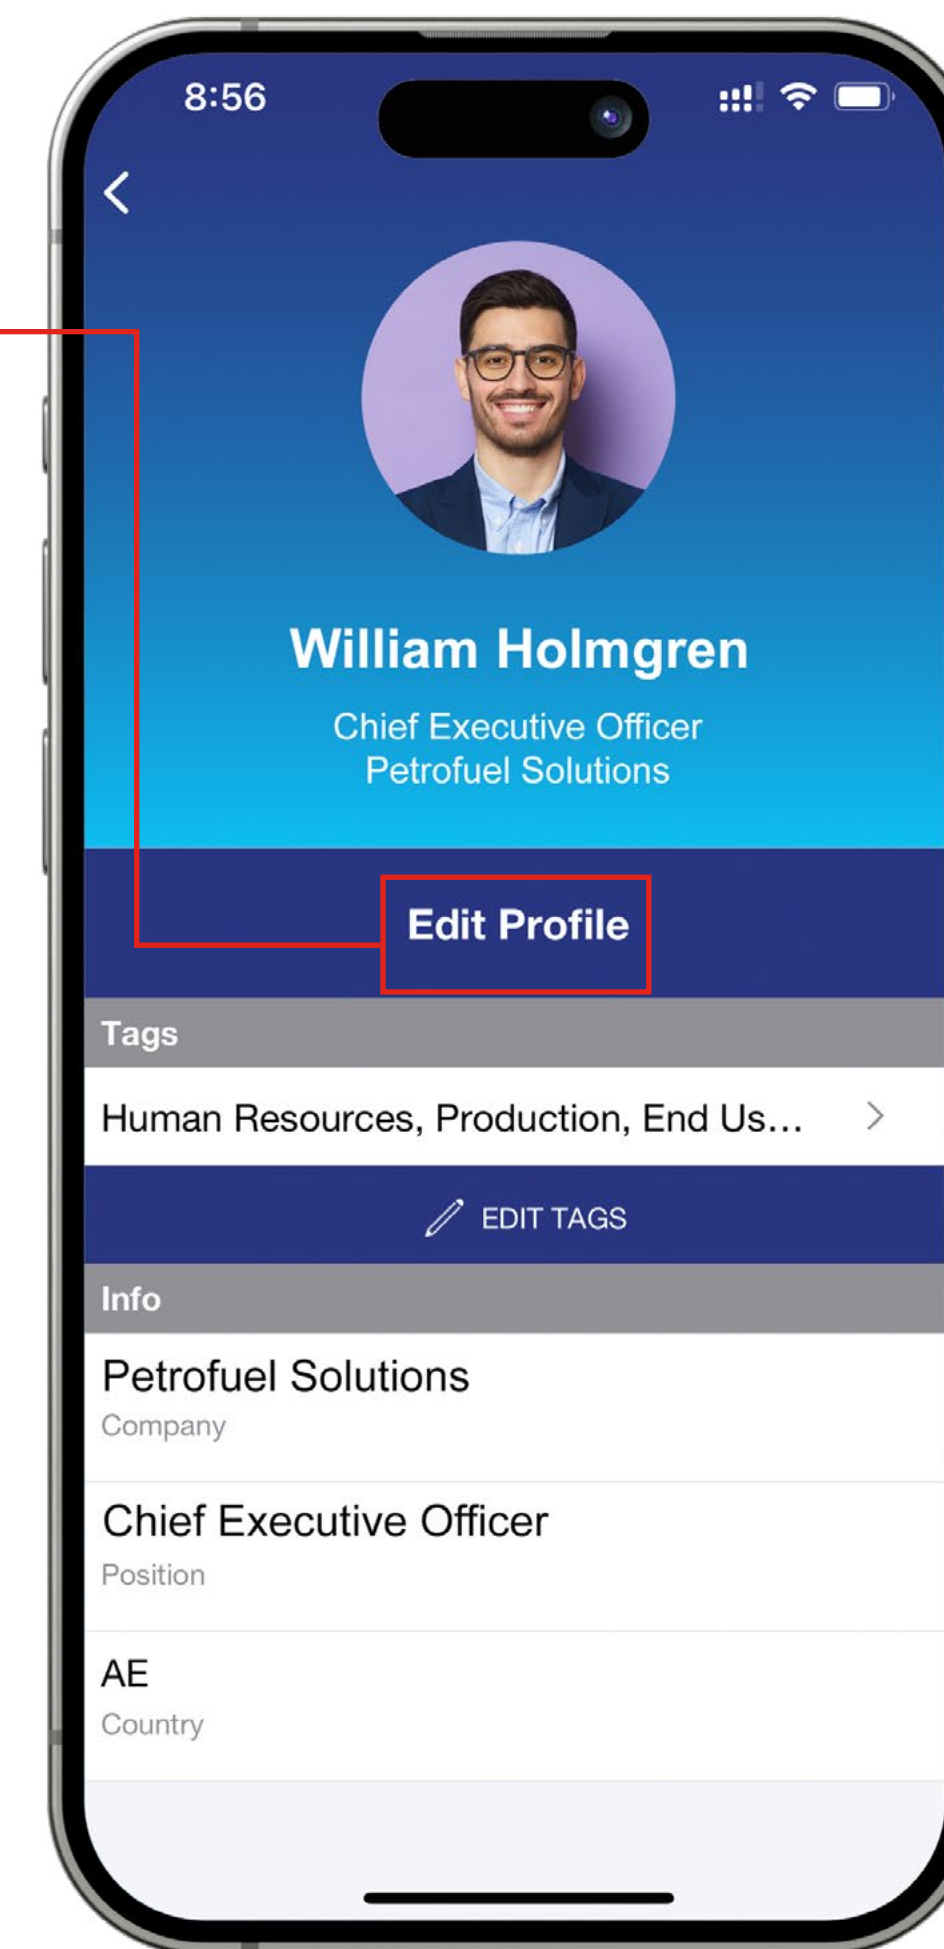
8:56

William Holmgren

Chief Executive Officer
Petrofuel Solutions

Edit Profile

Tags

Human Resources, Production, End Us...

EDIT TAGS

Info

Petrofuel Solutions
Company

Chief Executive Officer
Position

AE
Country